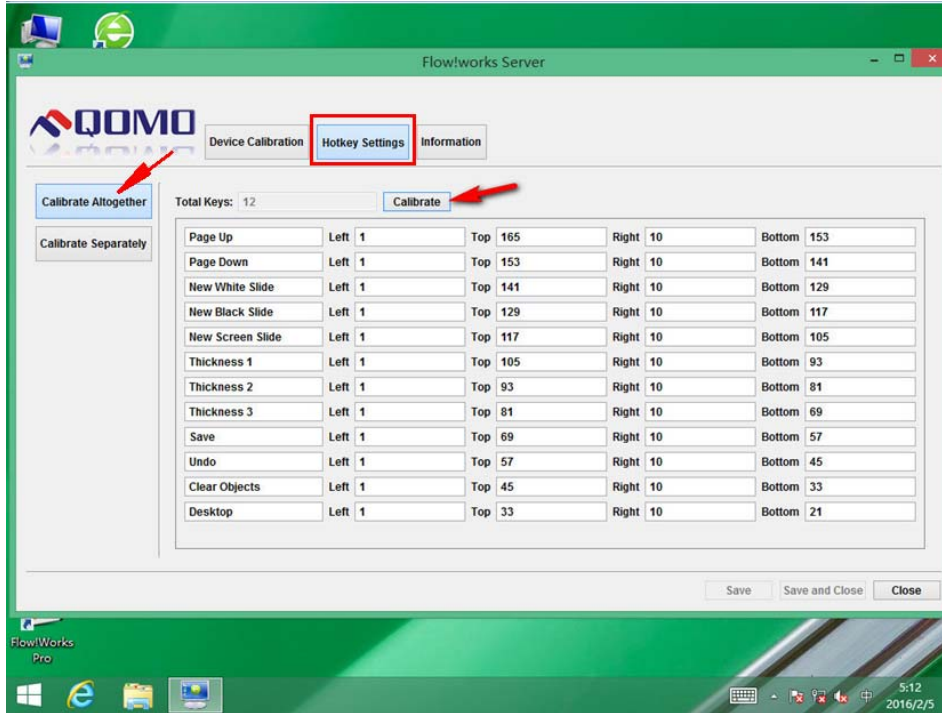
Flow!works Server

QOMO

Device Calibration | Hotkey Settings | Information

Calibrate Altogether

Calibrate Separately

Total Keys: 12 Calibrate

| | | | | | | | |
|---|---|---|---|---|---|---|---|
| Page Up | Left 1 | Top | 165 | Right | 10 | Bottom | 153 |
| Page Down | Left 1 | Top | 153 | Right | 10 | Bottom | 141 |
| New White Slide | Left 1 | Top | 141 | Right | 10 | Bottom | 129 |
| New Black Slide | Left 1 | Top | 129 | Right | 10 | Bottom | 117 |
| New Screen Slide | Left 1 | Top | 117 | Right | 10 | Bottom | 105 |
| Thickness 1 | Left 1 | Top | 105 | Right | 10 | Bottom | 93 |
| Thickness 2 | Left 1 | Top | 93 | Right | 10 | Bottom | 81 |
| Thickness 3 | Left 1 | Top | 81 | Right | 10 | Bottom | 69 |
| Save | Left 1 | Top | 69 | Right | 10 | Bottom | 57 |
| Undo | Left 1 | Top | 57 | Right | 10 | Bottom | 45 |
| Clear Objects | Left 1 | Top | 45 | Right | 10 | Bottom | 33 |
| Desktop | Left 1 | Top | 33 | Right | 10 | Bottom | 21 |

Save Save and Close Close

Flow!Works Pro

5:12
2016/2/5